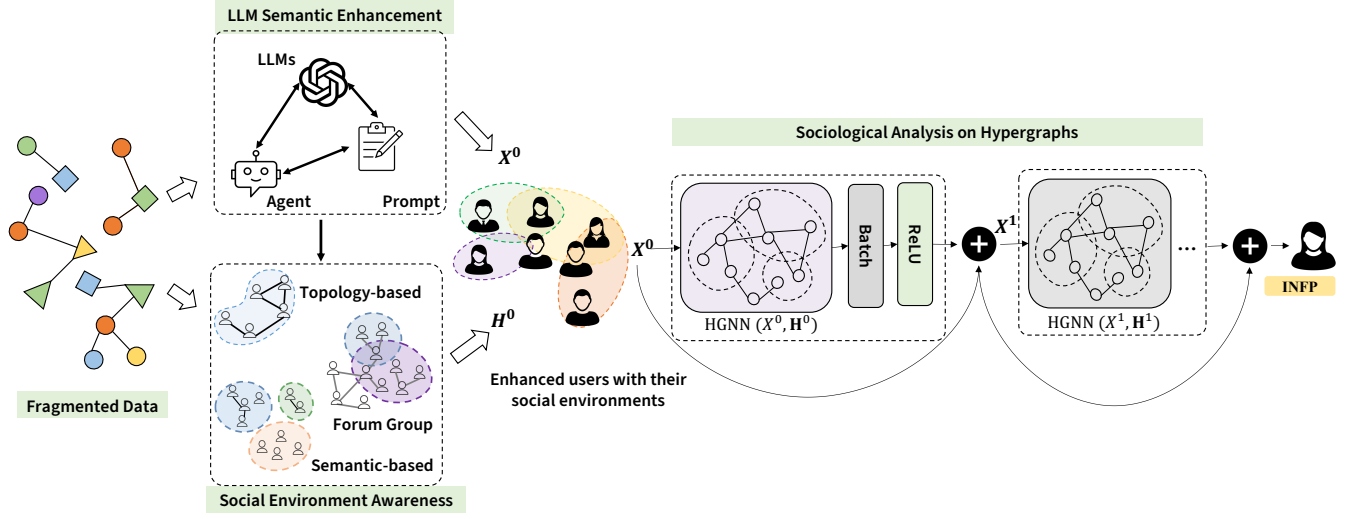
LLM Semantic Enhancement

LLMs

Agent

Prompt

Fragmented Data

Topology-based

Forum Group

Semantic-based

Social Environment Awareness

$X^0$

$H^0$

Enhanced users with their social environments

Sociological Analysis on Hypergraphs

$X^0$

Batch

ReLU

HGNN $(X^0, \mathbf{H}^0)$

$X^1$

HGNN $(X^1, \mathbf{H}^1)$

...

INFP